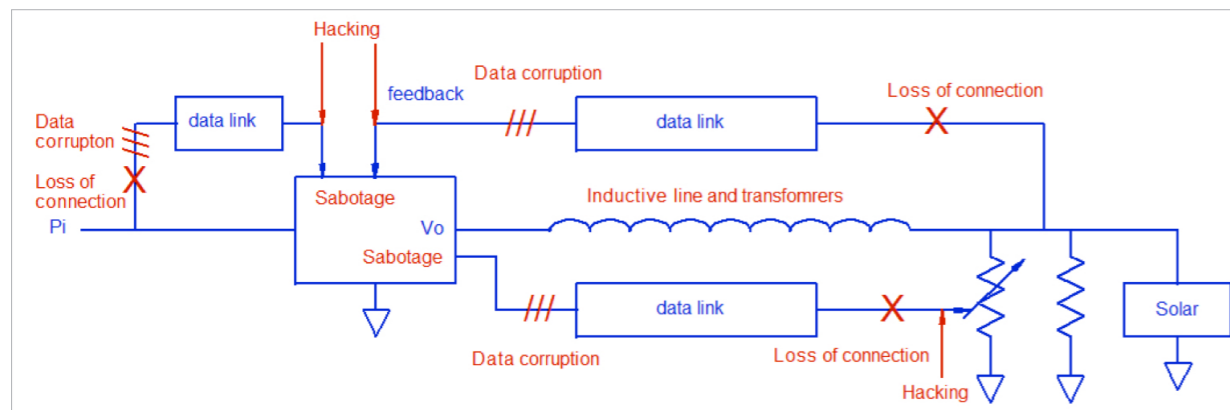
Hacking

Data corrupton

data link

feedback

Data corruption

data link

Loss of connection

Loss of connection

Sabotage

Inductive line and transfomrers

Pi

Vo

Sabotage

data link

Solar

Data corruption

Loss of connection

Hacking